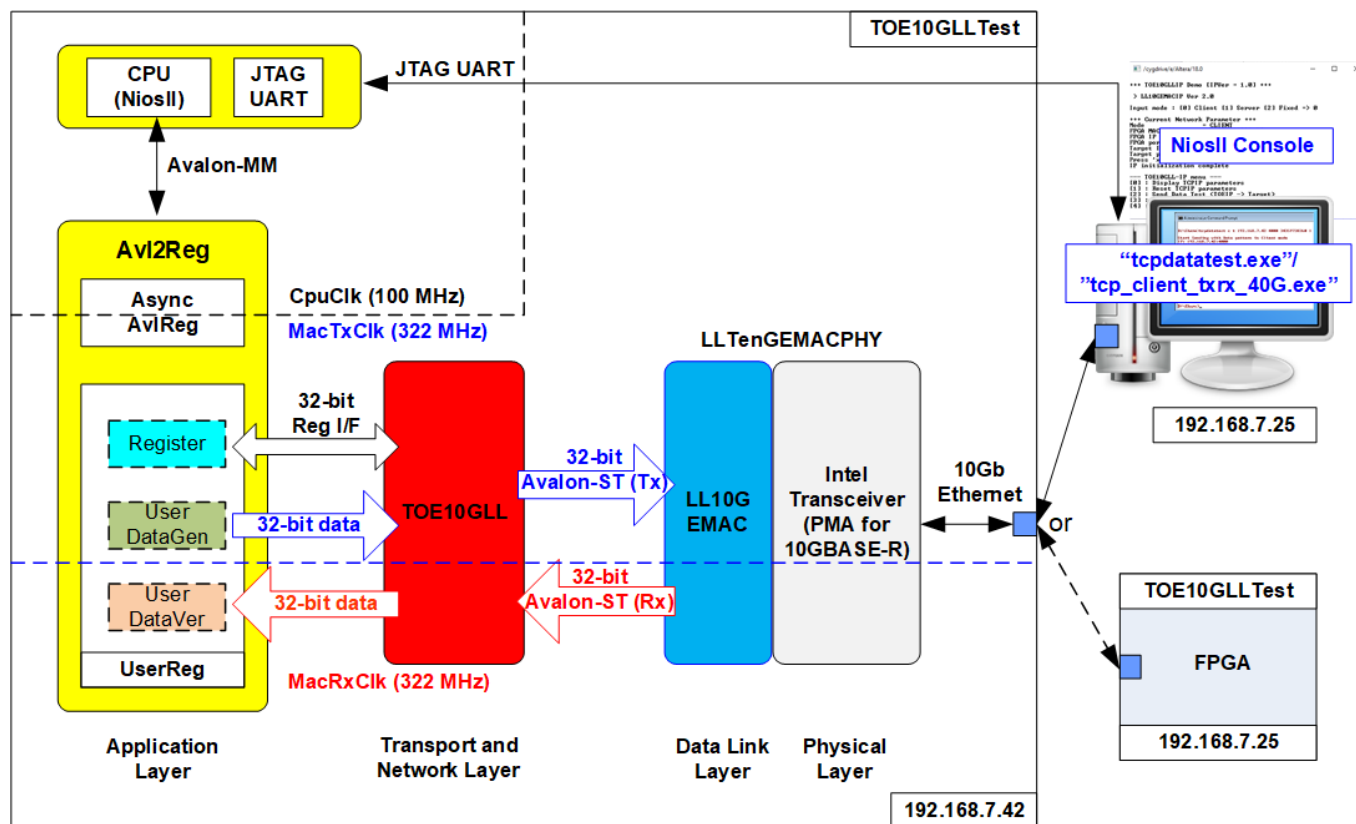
TOE10GLLTest

CPU (NiosII)

JTAG UART

JTAG UART

Avalon-MM

Avl2Reg

Async AvlReg

CpuClk (100 MHz)

MacTxClk (322 MHz)

LLTenGEMACPHY

Register

32-bit Reg I/F

User DataGen

32-bit data

TOE10GLL

32-bit Avalon-ST (Tx)

LL10G EMAC

Intel Transceiver (PMA for 10GBASE-R)

10Gb Ethernet

or

User DataVer

32-bit data

32-bit Avalon-ST (Rx)

UserReg

MacRxClk (322 MHz)

Application Layer

Transport and Network Layer

Data Link Layer

Physical Layer

192.168.7.42

NiosII Console

"tcpdatatest.exe"/ "tcp_client_txrx_40G.exe"

192.168.7.25

TOE10GLLTest

FPGA

192.168.7.25